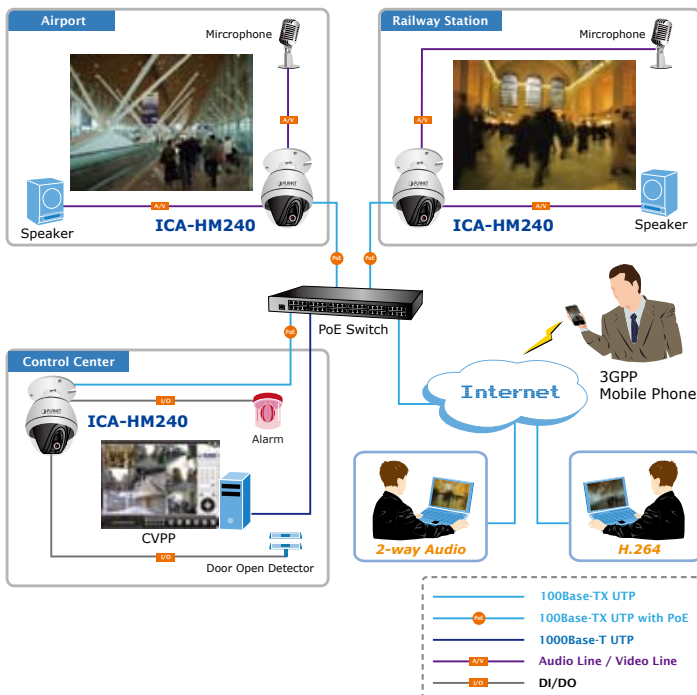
Airport

Microphone

A/V

A/V

Speaker

ICA-HM240

Railway Station

Microphone

A/V

A/V

ICA-HM240

Speaker

PoE

PoE

PoE Switch

PoE

Control Center

I/O

ICA-HM240

Alarm

CVPP

I/O

Door Open Detector

Internet

3GPP
Mobile Phone

2-way Audio

H.264

100Base-TX UTP

PoE 100Base-TX UTP with PoE

1000Base-T UTP

A/V Audio Line / Video Line

I/O DI/DO